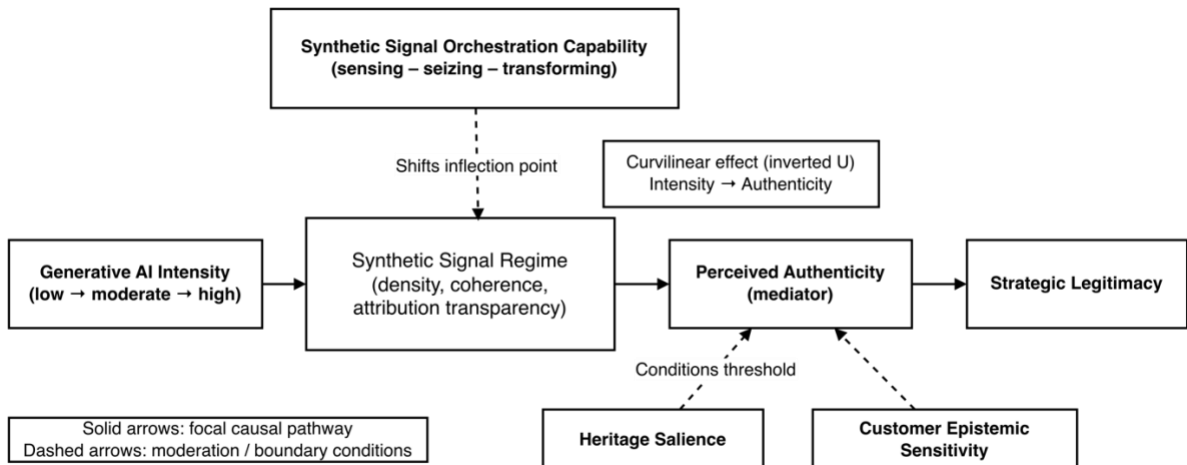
**Synthetic Signal Orchestration Capability (sensing – seizing – transforming)**

Shifts inflection point

Curvilinear effect (inverted U)
Intensity → Authenticity

**Generative AI Intensity (low → moderate → high)**

Synthetic Signal Regime (density, coherence, attribution transparency)

**Perceived Authenticity (mediator)**

**Strategic Legitimacy**

Conditions threshold

Solid arrows: focal causal pathway
Dashed arrows: moderation / boundary conditions

**Heritage Salience**

**Customer Epistemic Sensitivity**